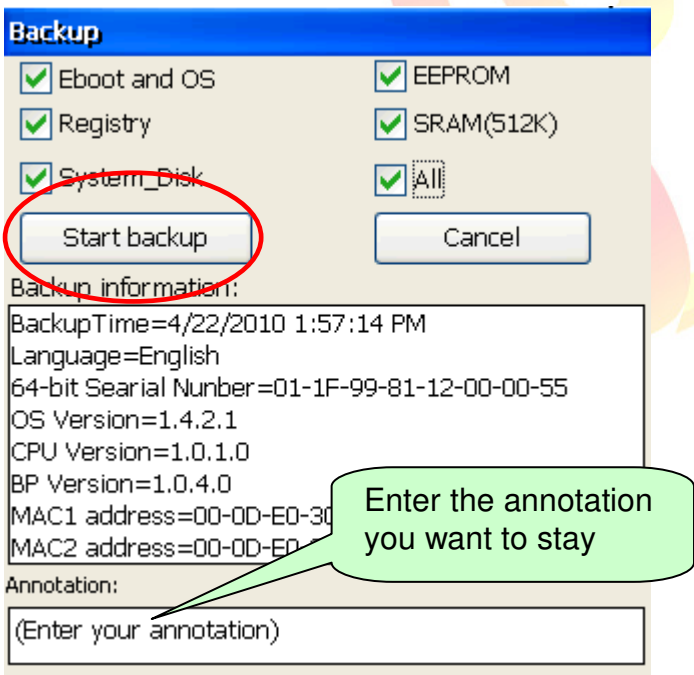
Backup

Eboot and OS

EEPROM

Registry

SRAM(512K)

System_Disk

All

Start backup

Cancel

Backup information:

BackupTime=4/22/2010 1:57:14 PM
Language=English
64-bit Searial Nunber=01-1F-99-81-12-00-00-55
OS Version=1.4.2.1
CPU Version=1.0.1.0
BP Version=1.0.4.0
MAC1 address=00-0D-E0-30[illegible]
MAC2 address=00-0D-E0-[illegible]

Enter the annotation you want to stay

Annotation:

(Enter your annotation)